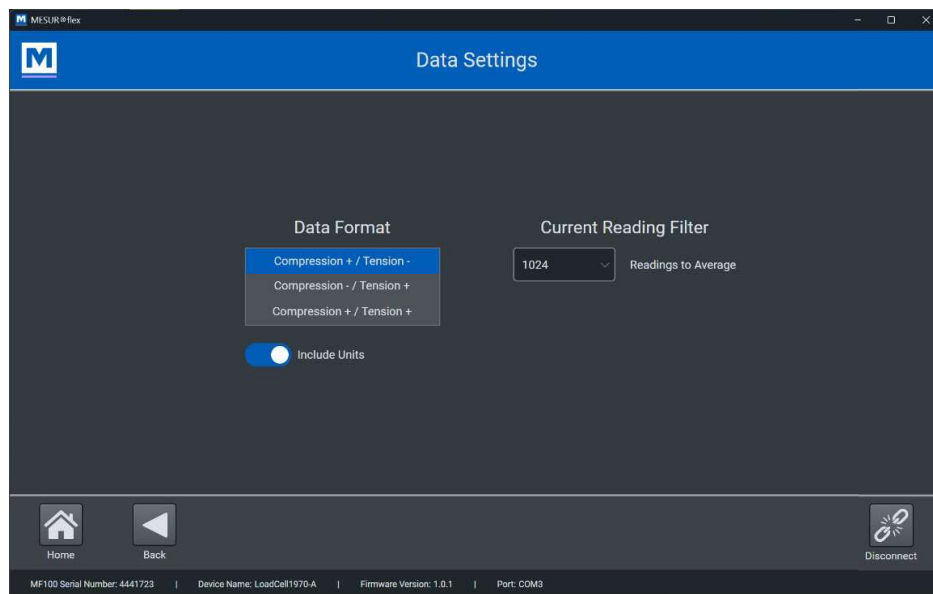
M MESUR®flex

M

Data Settings

Data Format

Compression + / Tension -

Compression - / Tension +

Compression + / Tension +

Include Units

Current Reading Filter

1024

Readings to Average

Home

Back

Disconnect

MF100 Serial Number: 4441723 | Device Name: LoadCell1970-A | Firmware Version: 1.0.1 | Port: COM3